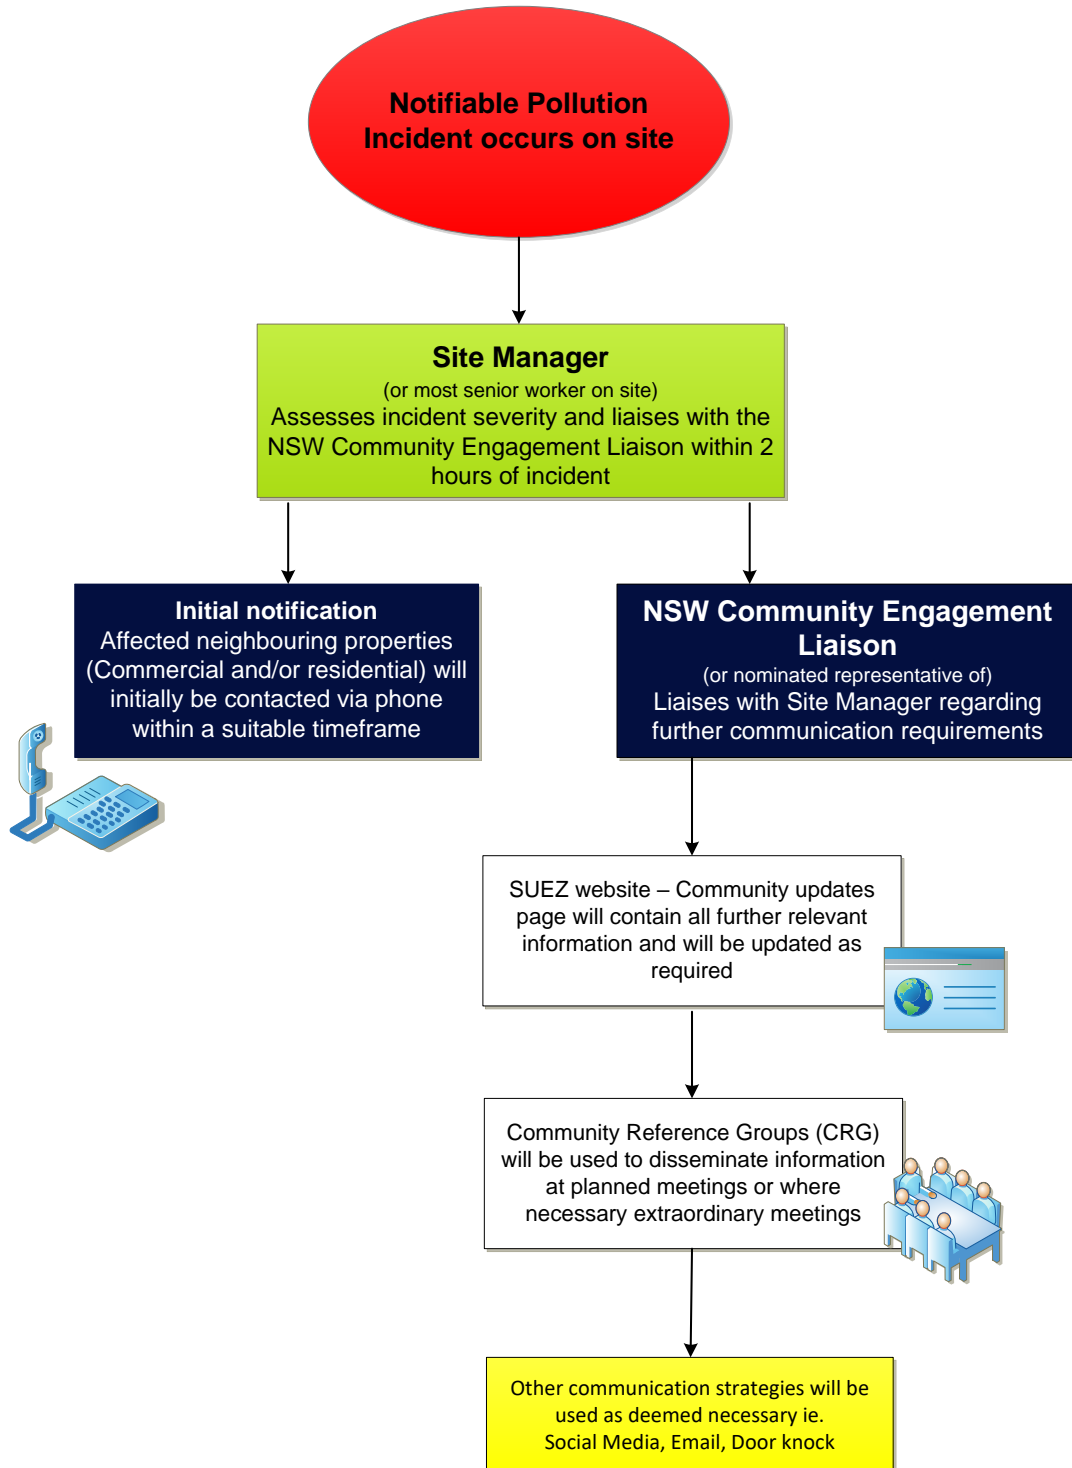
Notifiable Pollution Incident occurs on site

Site Manager
(or most senior worker on site)
Assesses incident severity and liaises with the NSW Community Engagement Liaison within 2 hours of incident

Initial notification
Affected neighbouring properties (Commercial and/or residential) will initially be contacted via phone within a suitable timeframe

NSW Community Engagement Liaison
(or nominated representative of)
Liaises with Site Manager regarding further communication requirements

SUEZ website – Community updates page will contain all further relevant information and will be updated as required

Community Reference Groups (CRG) will be used to disseminate information at planned meetings or where necessary extraordinary meetings

Other communication strategies will be used as deemed necessary ie.
Social Media, Email, Door knock